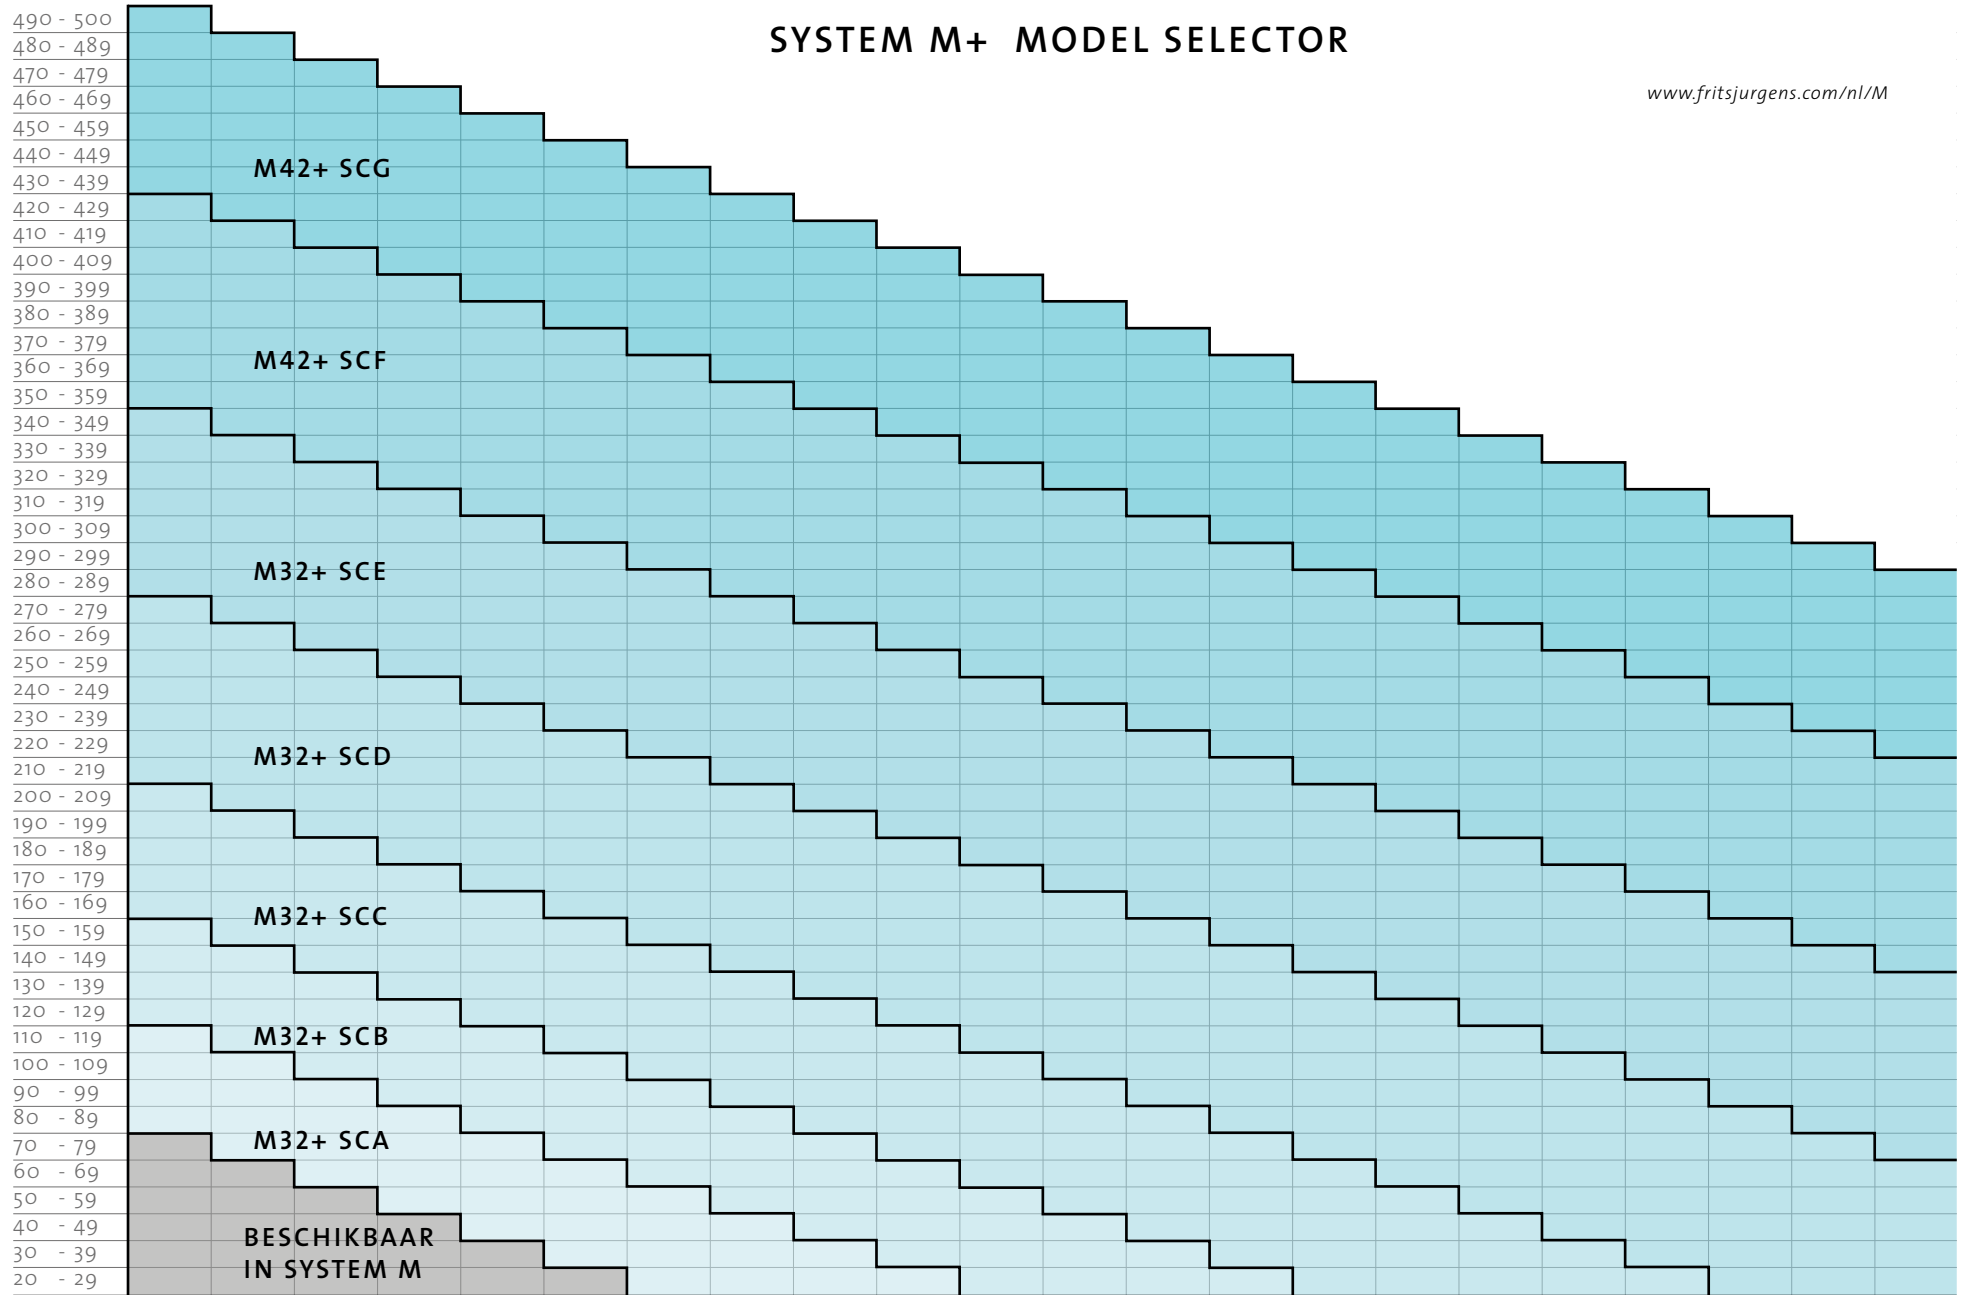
SYSTEM M+ MODEL SELECTOR

www.fritsjurgens.com/nl/M

490 - 500
480 - 489
470 - 479
460 - 469
450 - 459
440 - 449
430 - 439
420 - 429
410 - 419
400 - 409
390 - 399
380 - 389
370 - 379
360 - 369
350 - 359
340 - 349
330 - 339
320 - 329
310 - 319
300 - 309
290 - 299
280 - 289
270 - 279
260 - 269
250 - 259
240 - 249
230 - 239
220 - 229
210 - 219
200 - 209
190 - 199
180 - 189
170 - 179
160 - 169
150 - 159
140 - 149
130 - 139
120 - 129
110 - 119
100 - 109
90 - 99
80 - 89
70 - 79
60 - 69
50 - 59
40 - 49
30 - 39
20 - 29

M42+ SCG

M42+ SCF

M32+ SCE

M32+ SCD

M32+ SCC

M32+ SCB

M32+ SCA

BESCHIKBAAR IN SYSTEM M